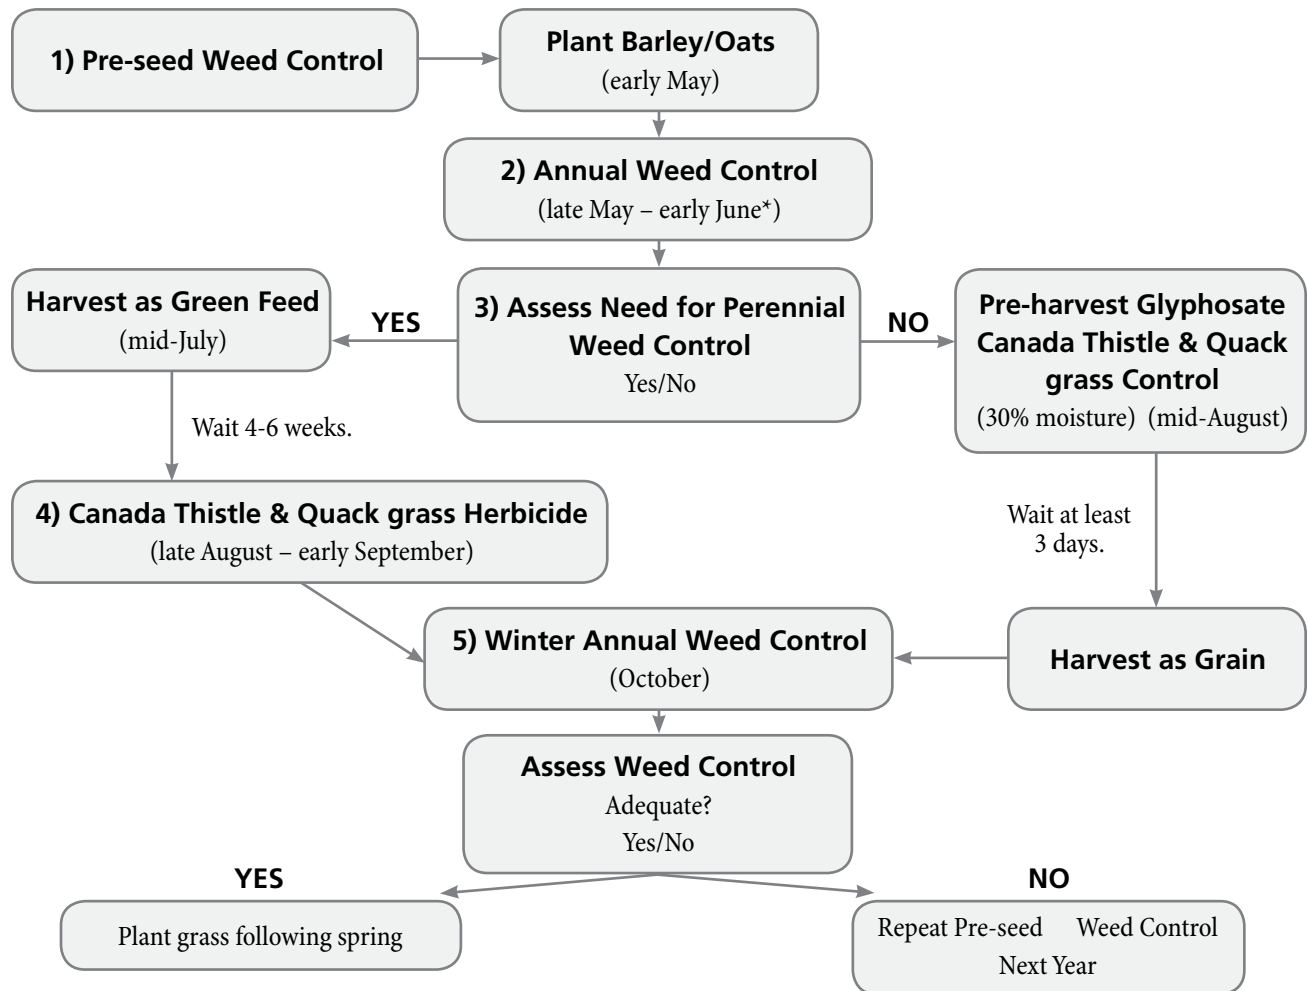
1) Pre-seed Weed Control

Plant Barley/Oats
(early May)

2) Annual Weed Control
(late May – early June*)

Harvest as Green Feed
(mid-July)

YES

3) Assess Need for Perennial Weed Control
Yes/No

NO

Pre-harvest Glyphosate Canada Thistle & Quack grass Control
(30% moisture) (mid-August)

Wait 4-6 weeks.

4) Canada Thistle & Quack grass Herbicide
(late August – early September)

Wait at least 3 days.

5) Winter Annual Weed Control
(October)

Harvest as Grain

Assess Weed Control
Adequate?
Yes/No

YES

NO

Plant grass following spring

Repeat Pre-seed Weed Control Next Year